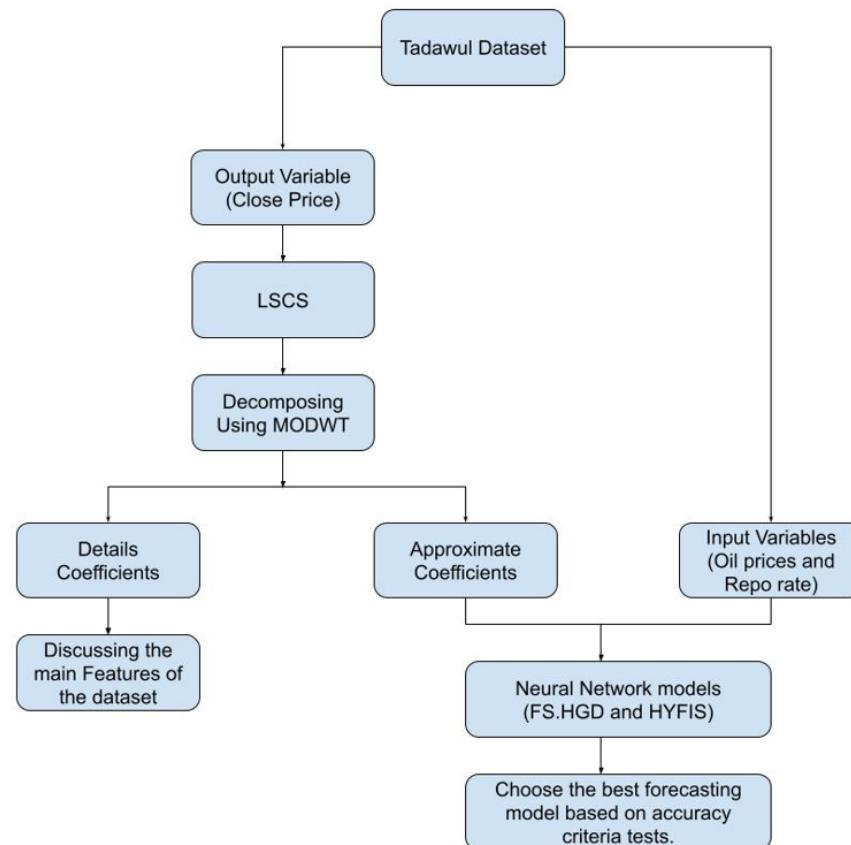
Tadawul Dataset

Output Variable (Close Price)

LSCS

Decomposing Using MODWT

Details Coefficients

Approximate Coefficients

Input Variables (Oil prices and Repo rate)

Discussing the main Features of the dataset

Neural Network models (FS.HGD and HYFIS)

Choose the best forecasting model based on accuracy criteria tests.